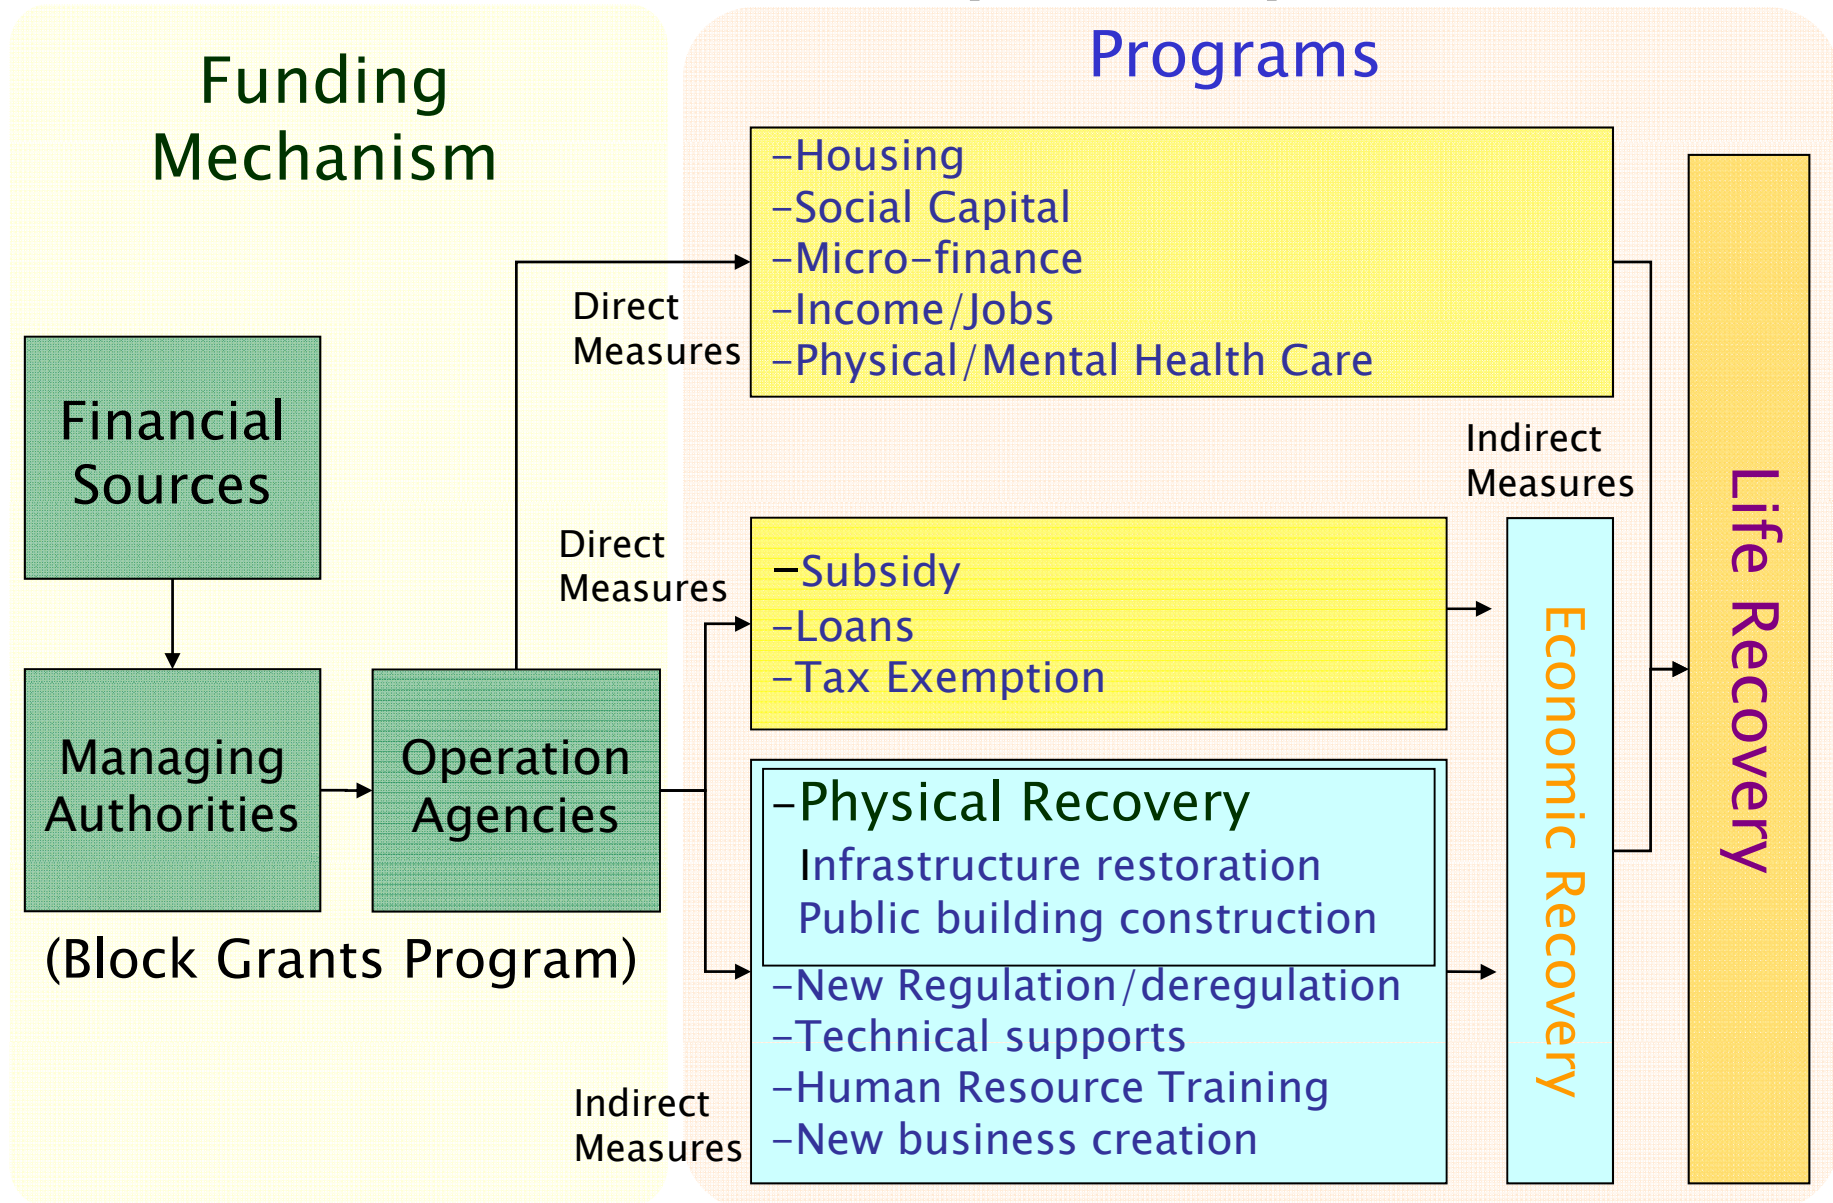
Funding Mechanism

Financial Sources

Managing Authorities

Operation Agencies

(Block Grants Program)

Programs

Direct Measures

-Housing
-Social Capital
-Micro-finance
-Income/Jobs
-Physical/Mental Health Care

Direct Measures

-Subsidy
-Loans
-Tax Exemption

-Physical Recovery
Infrastructure restoration
Public building construction
-New Regulation/deregulation
-Technical supports
-Human Resource Training
-New business creation

Indirect Measures

Indirect Measures

Economic Recovery

Life Recovery